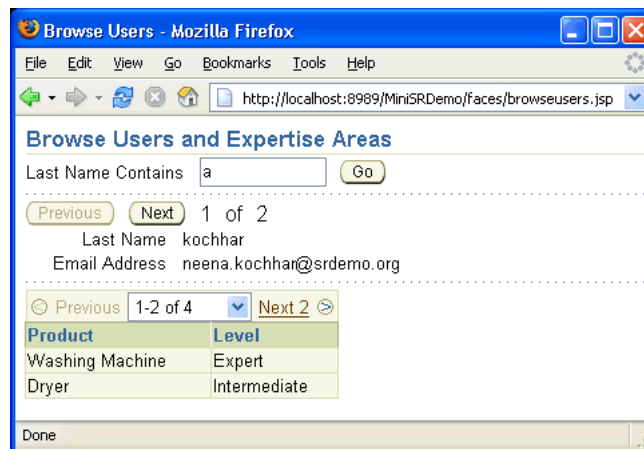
Browse Users - Mozilla Firefox

File Edit View Go Bookmarks Tools Help

http://localhost:8989/MiniSRDemo/faces/browseusers.jsp

Browse Users and Expertise Areas

Last Name Contains a Go

Previous Next 1 of 2

Last Name kochhar

Email Address neena.kochhar@srdemo.org

Previous 1-2 of 4 Next 2

| Product | Level |
|---|---|
| Washing Machine | Expert |
| Dryer | Intermediate |

Done